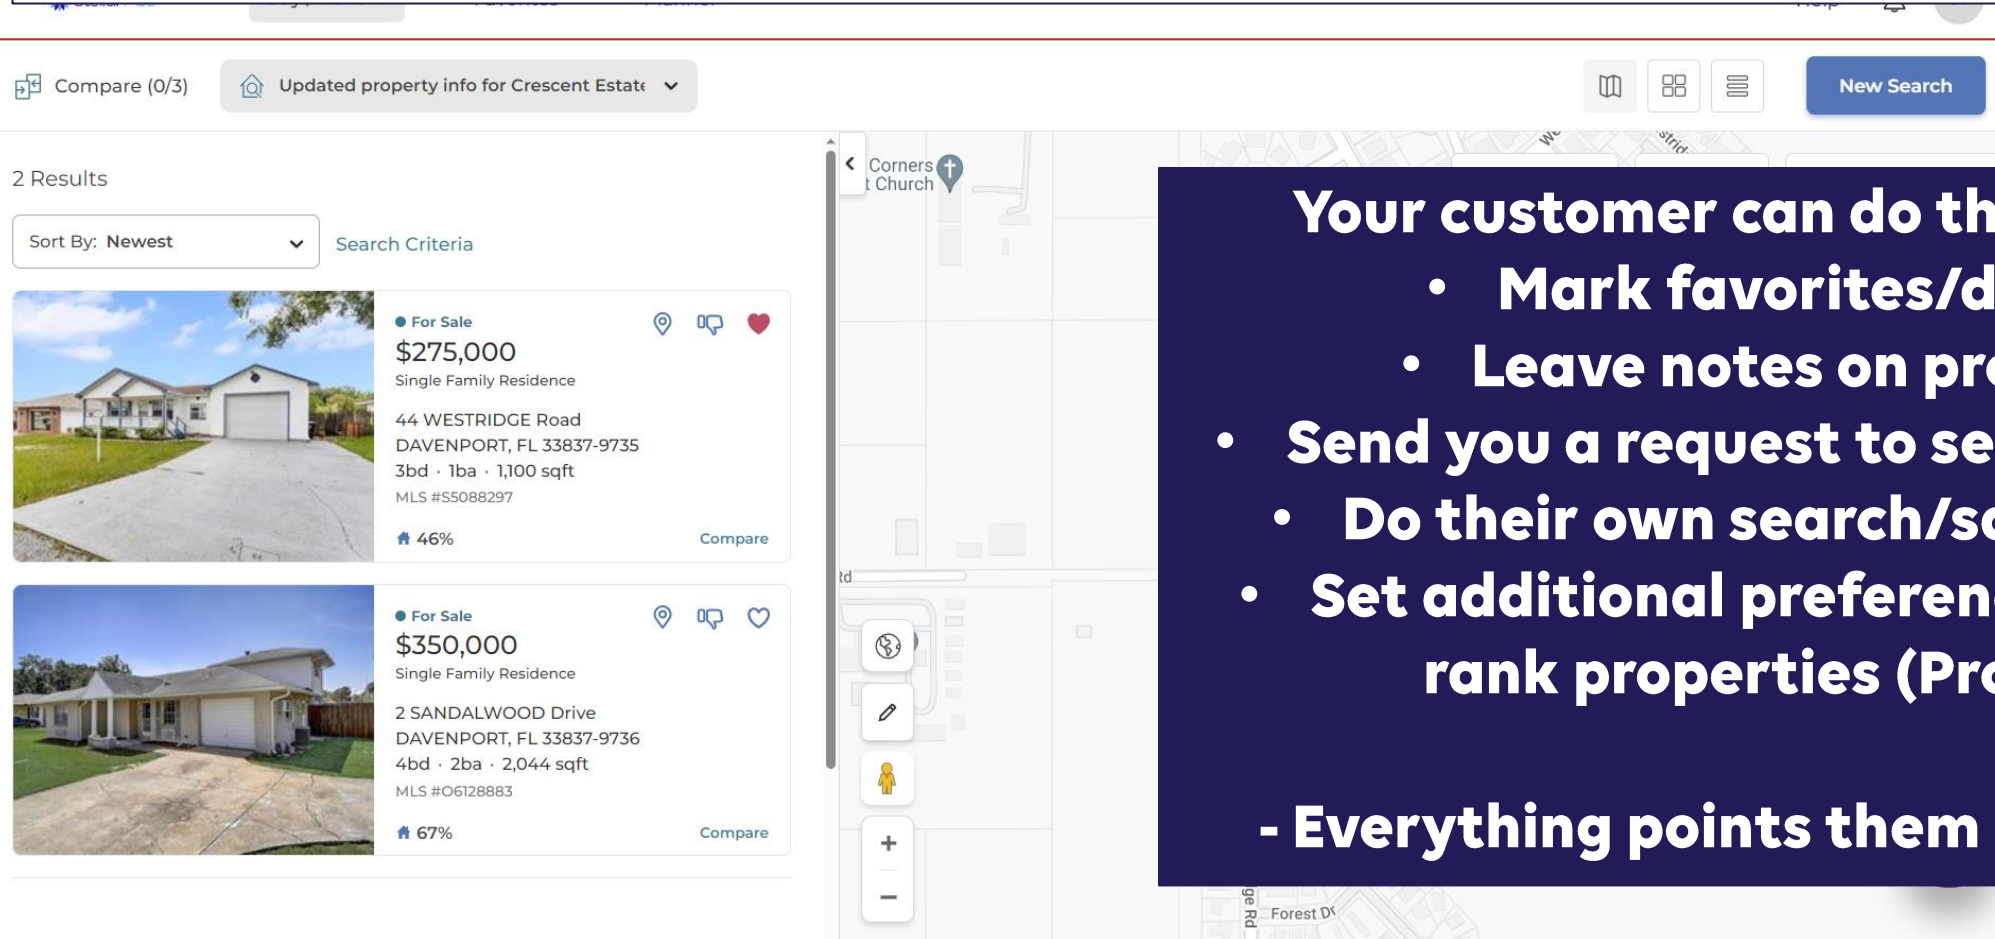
Compare (0/3)

Updated property info for Crescent Estate

New Search

2 Results

Sort By: Newest

Search Criteria

For Sale
$275,000
Single Family Residence
44 WESTRIDGE Road
DAVENPORT, FL 33837-9735
3bd · 1ba · 1,100 sqft
MLS #S5088297
46%
Compare

For Sale
$350,000
Single Family Residence
2 SANDALWOOD Drive
DAVENPORT, FL 33837-9736
4bd · 2ba · 2,044 sqft
MLS #O6128883
67%
Compare

Corners
t Church

Forest D

Your customer can do th
• Mark favorites/d
• Leave notes on pr
• Send you a request to se
• Do their own search/s
• Set additional preferen
rank properties (Pr

- Everything points them